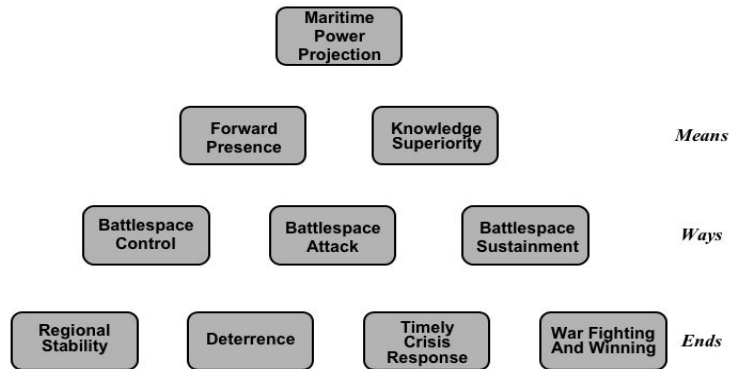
Maritime Power Projection

Forward Presence

Knowledge Superiority

Means

Battlespace Control

Battlespace Attack

Battlespace Sustainment

Ways

Regional Stability

Deterrence

Timely Crisis Response

War Fighting And Winning

Ends